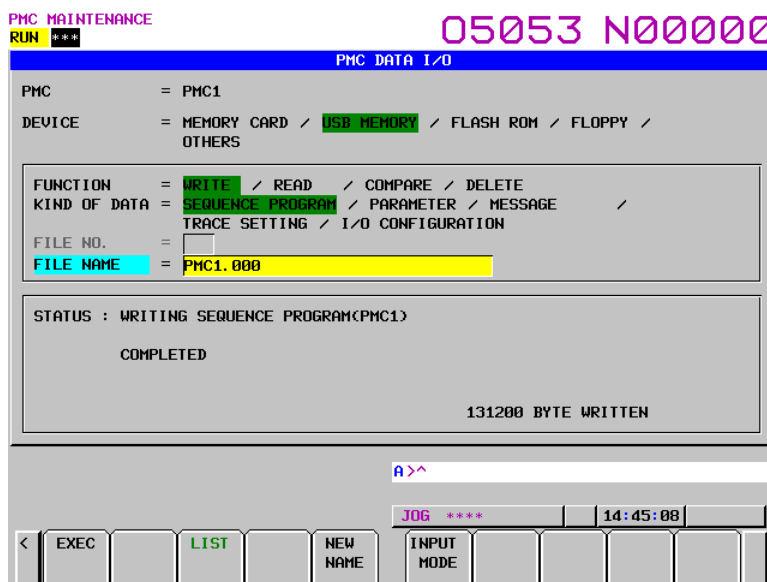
PMC MAINTENANCE
RUN ***

O5053 N00000

PMC DATA I/O

PMC = PMC1

DEVICE = MEMORY CARD / USB MEMORY / FLASH ROM / FLOPPY / OTHERS

FUNCTION = WRITE / READ / COMPARE / DELETE
KIND OF DATA = SEQUENCE PROGRAM / PARAMETER / MESSAGE / TRACE SETTING / I/O CONFIGURATION
FILE NO. =
FILE NAME = PMC1.000

STATUS : WRITING SEQUENCE PROGRAM(PMC1)

COMPLETED

131200 BYTE WRITTEN

A>^

JOG **** 14:45:08

< EXEC LIST NEW NAME INPUT MODE